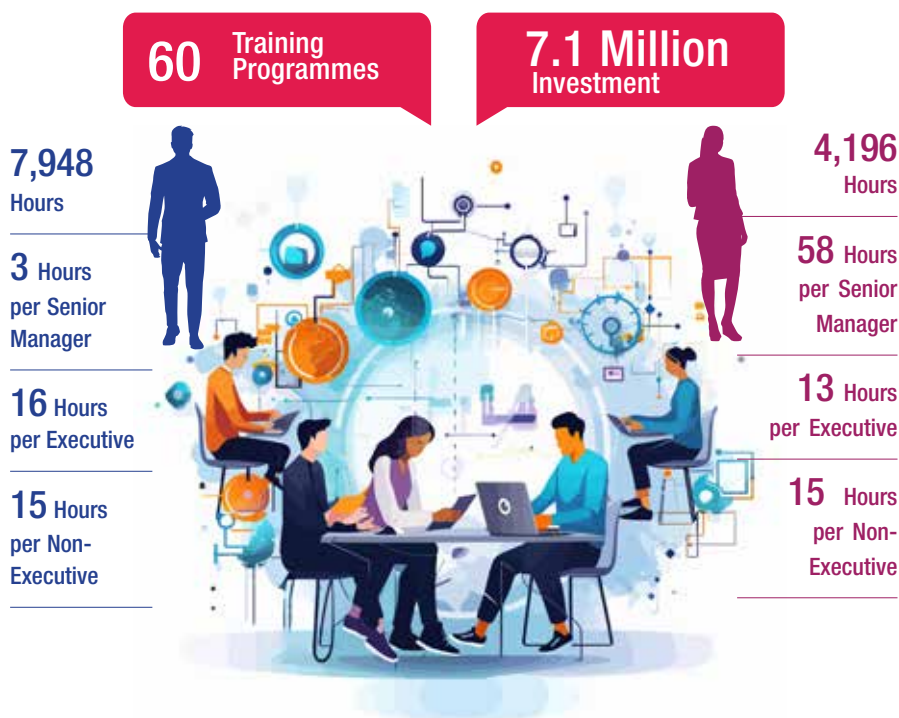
60 Training Programmes

7.1 Million Investment

7,948 Hours

3 Hours per Senior Manager

16 Hours per Executive

15 Hours per Non-Executive

4,196 Hours

58 Hours per Senior Manager

13 Hours per Executive

15 Hours per Non-Executive